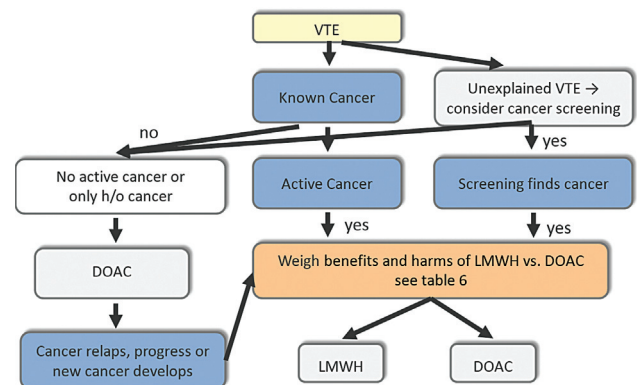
VTE

Known Cancer

Unexplained VTE → consider cancer screening

no

yes

No active cancer or only h/o cancer

Active Cancer

Screening finds cancer

yes

yes

DOAC

Weigh benefits and harms of LMWH vs. DOAC see table 6

Cancer relaps, progress or new cancer develops

LMWH

DOAC